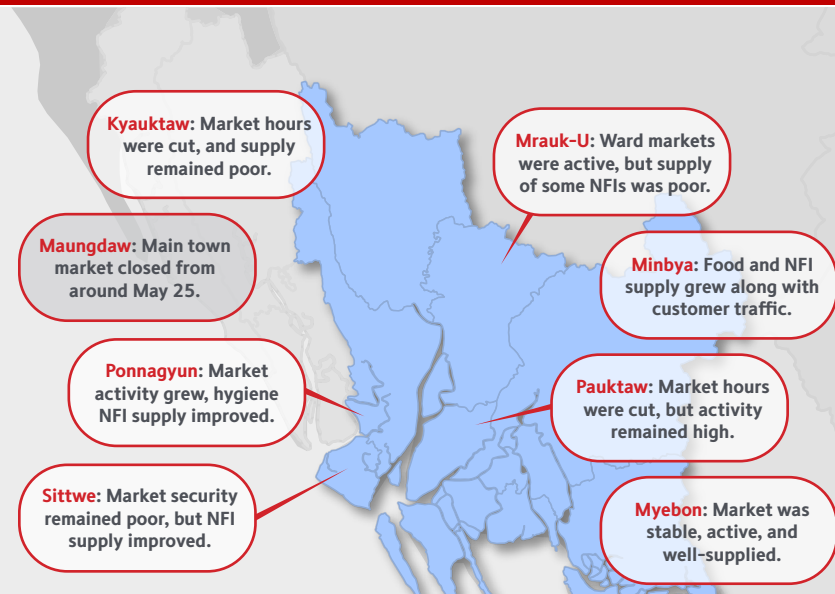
Kyauktaw: Market hours were cut, and supply remained poor.

Mrauk-U: Ward markets were active, but supply of some NFIs was poor.

Maungdaw: Main town market closed from around May 25.

Minbya: Food and NFI supply grew along with customer traffic.

Ponnagyun: Market activity grew, hygiene NFI supply improved.

Pauktaw: Market hours were cut, but activity remained high.

Sittwe: Market security remained poor, but NFI supply improved.

Myebon: Market was stable, active, and well-supplied.